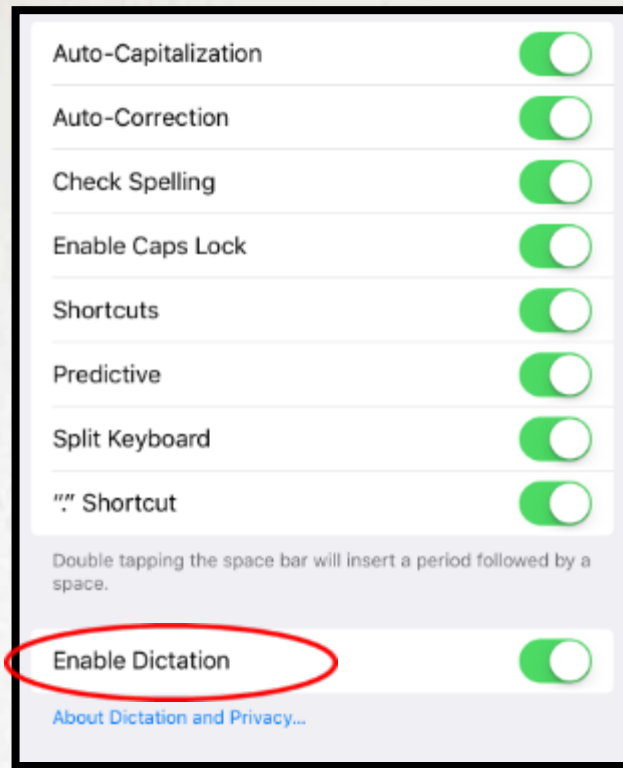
Auto-Capitalization

Auto-Correction

Check Spelling

Enable Caps Lock

Shortcuts

Predictive

Split Keyboard

"." Shortcut

Double tapping the space bar will insert a period followed by a space.

Enable Dictation

About Dictation and Privacy...